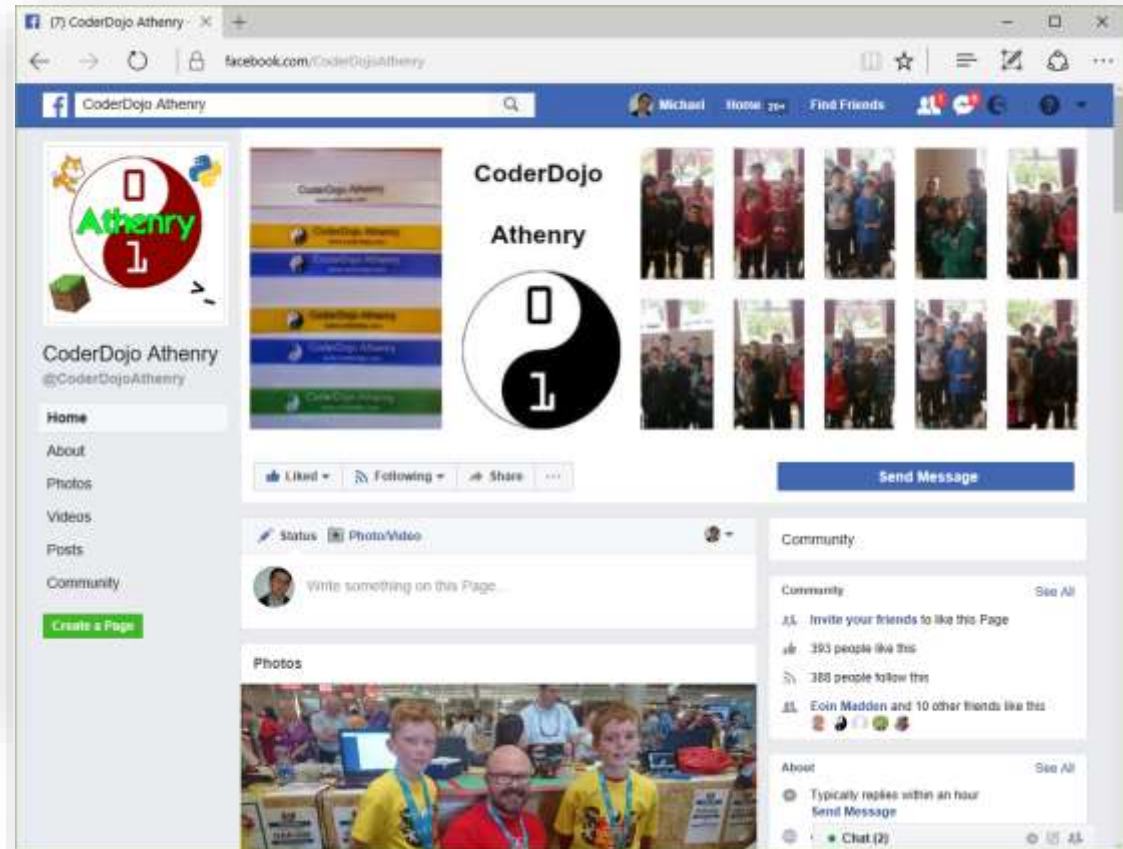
(7) CoderDojo Athenry ×

facebook.com/CoderDojoAthenry

CoderDojo Athenry

Michael Home 20+ Find Friends

0
Athenry
1
>_

CoderDojo Athenry
@CoderDojoAthenry

Home
About
Photos
Videos
Posts
Community

Create a Page

CoderDojo Athenry
CoderDojo Athenry
CoderDojo Athenry
CoderDojo Athenry
CoderDojo Athenry
CoderDojo Athenry

CoderDojo

Athenry

0
1

Liked ▾ Following ▾ Share ···

Send Message

Status Photo/Video

Write something on this Page...

Photos

Community

Community See All

Invite your friends to like this Page

393 people like this

388 people follow this

Eoin Madden and 10 other friends like this

About See All

Typically replies within an hour
Send Message

Chat (2)